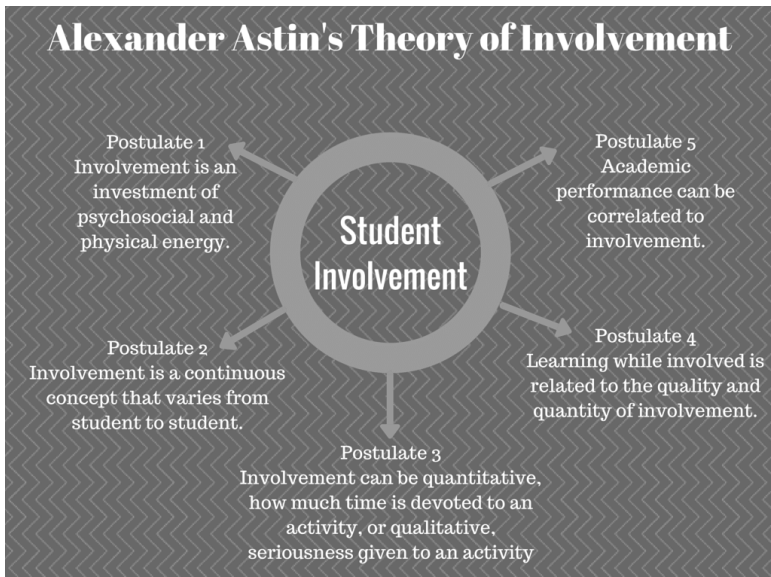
Alexander Astin's Theory of Involvement

Student Involvement

Postulate 1
Involvement is an investment of psychosocial and physical energy.

Postulate 5
Academic performance can be correlated to involvement.

Postulate 2
Involvement is a continuous concept that varies from student to student.

Postulate 4
Learning while involved is related to the quality and quantity of involvement.

Postulate 3
Involvement can be quantitative, how much time is devoted to an activity, or qualitative, seriousness given to an activity